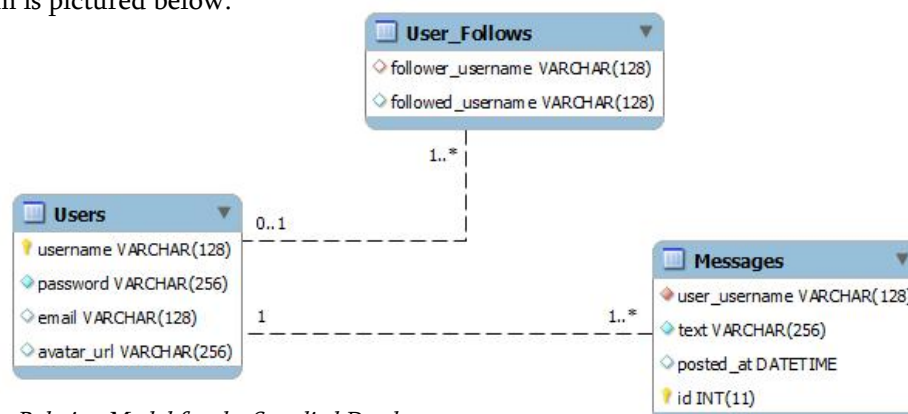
n is pictured below.

User_Follows

follower_username VARCHAR(128)

followed_username VARCHAR(128)

1..*

Users

username VARCHAR(128)

password VARCHAR(256)

email VARCHAR(128)

avatar_url VARCHAR(256)

0..1

1

1..*

Messages

user_username VARCHAR(128)

text VARCHAR(256)

posted_at DATETIME

id INT(11)

Relation Model for the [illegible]